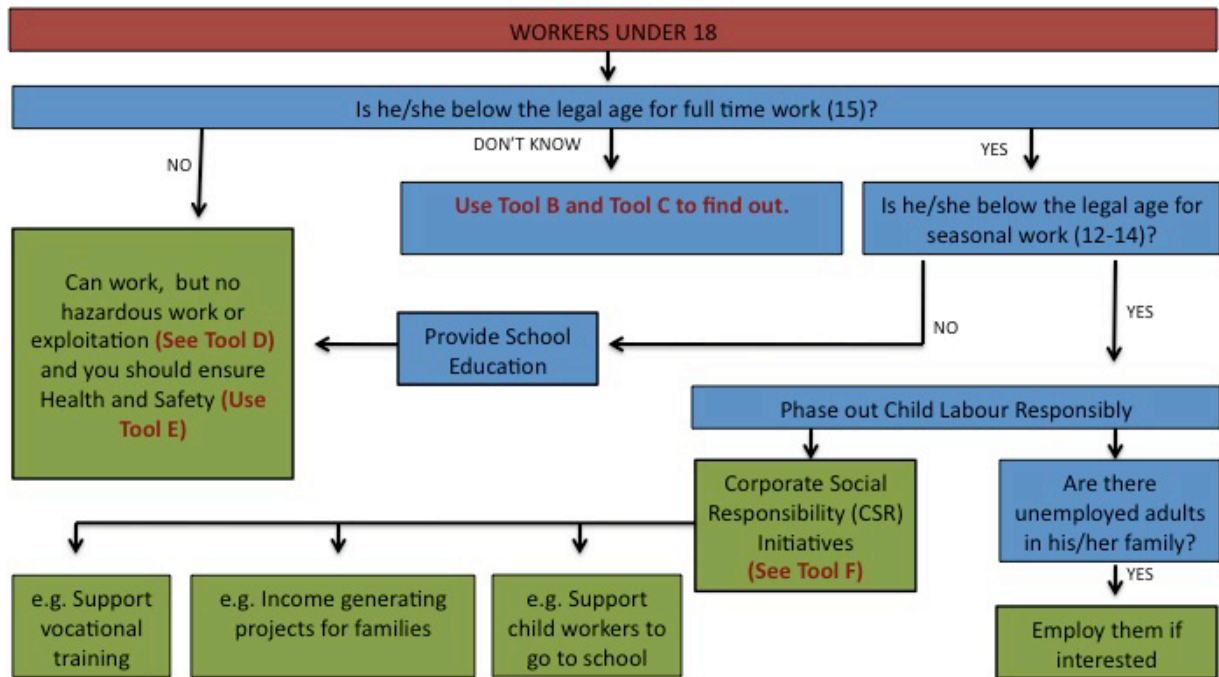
WORKERS UNDER 18

Is he/she below the legal age for full time work (15)?

NO

DON'T KNOW

YES

Use Tool B and Tool C to find out.

Is he/she below the legal age for seasonal work (12-14)?

Can work, but no hazardous work or exploitation (See Tool D) and you should ensure Health and Safety (Use Tool E)

Provide School Education

NO

YES

Phase out Child Labour Responsibly

Corporate Social Responsibility (CSR) Initiatives (See Tool F)

Are there unemployed adults in his/her family?

YES

e.g. Support vocational training

e.g. Income generating projects for families

e.g. Support child workers to go to school

Employ them if interested